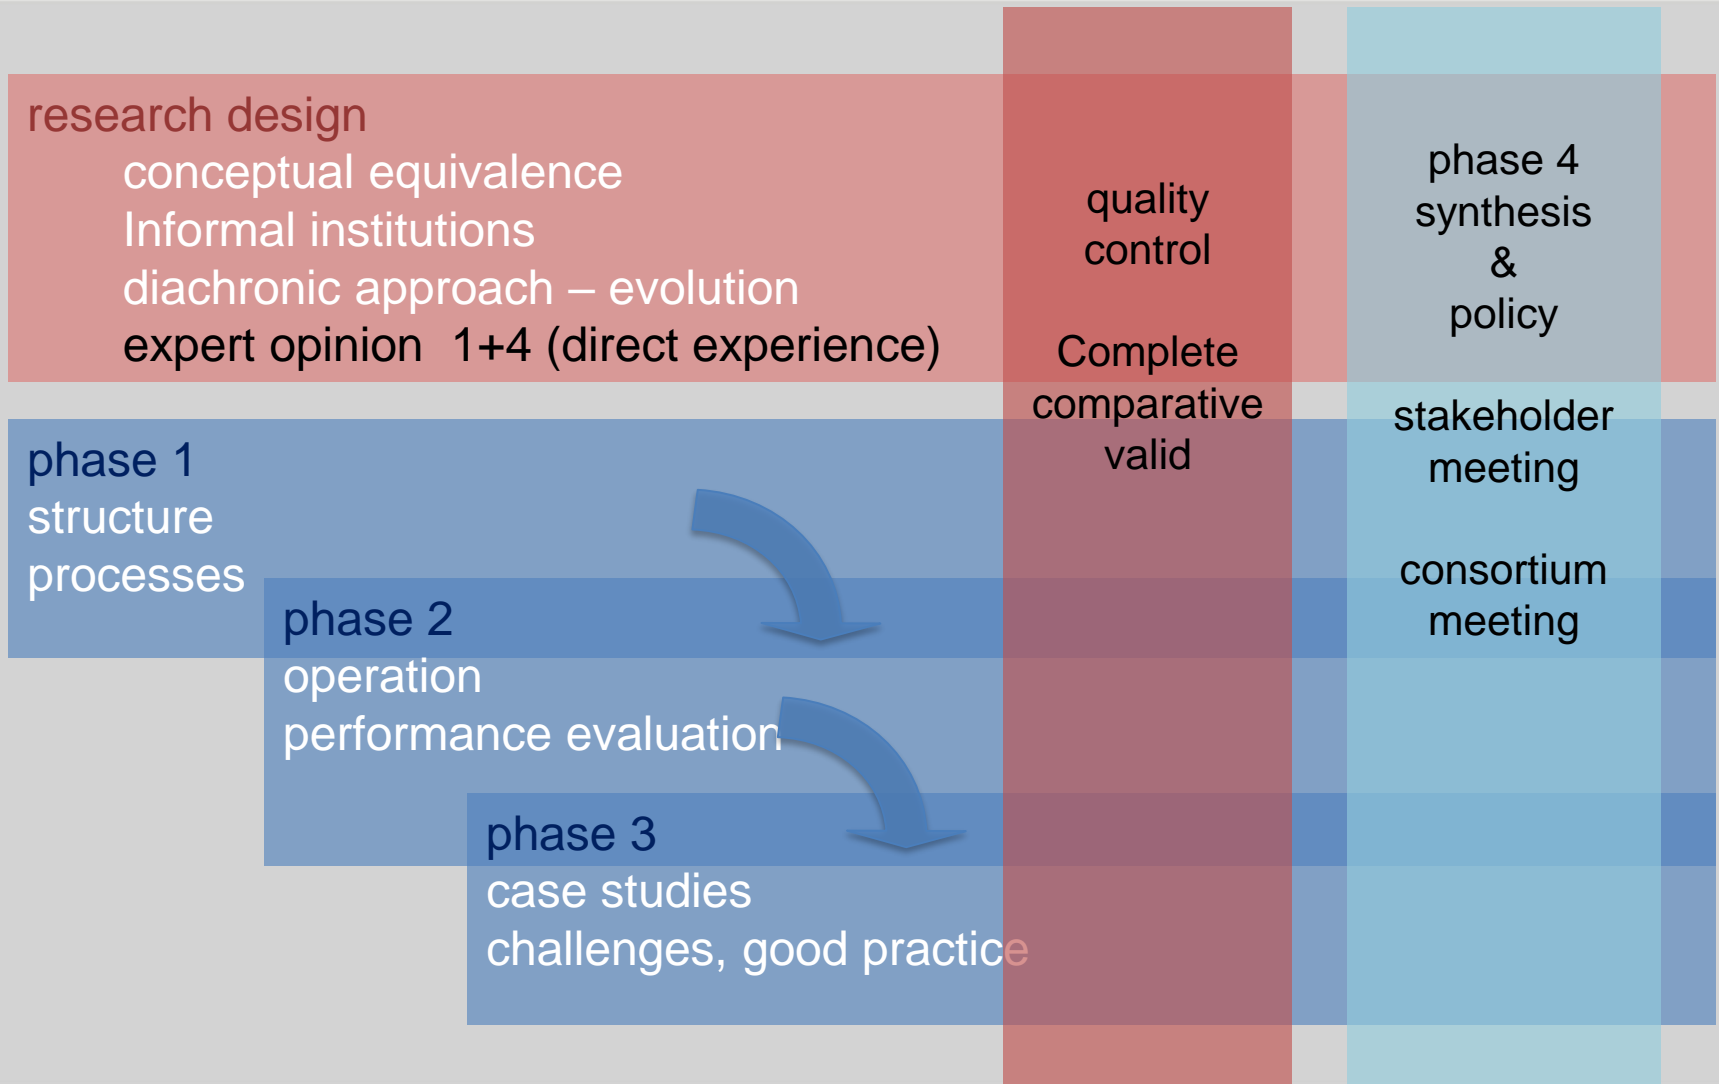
research design
conceptual equivalence
Informal institutions
diachronic approach – evolution
expert opinion 1+4 (direct experience)

quality control

Complete comparative valid

phase 4
synthesis
&
policy

stakeholder meeting

consortium meeting

phase 1
structure
processes

phase 2
operation
performance evaluation

phase 3
case studies
challenges, good practice